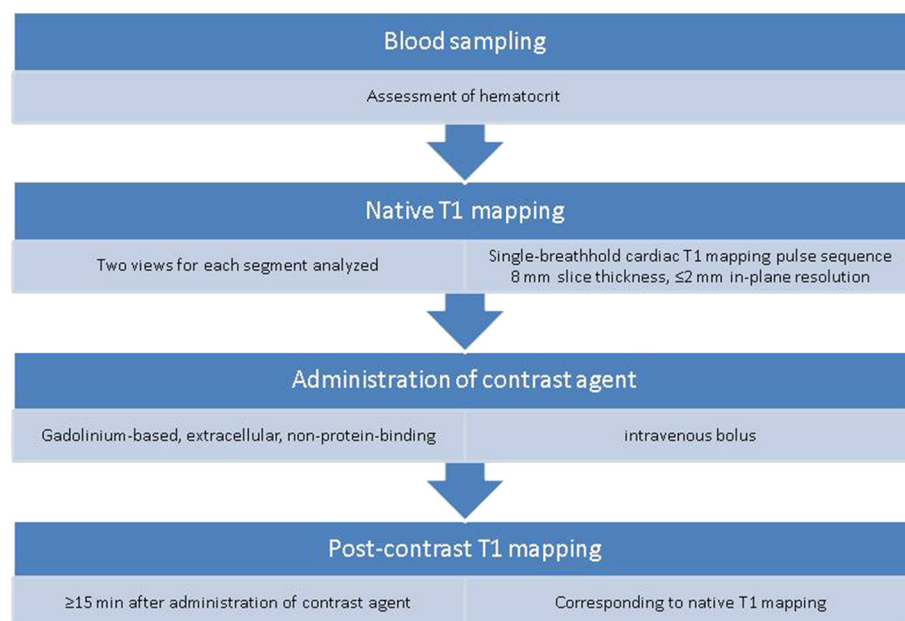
Blood sampling

Assessment of hematocrit

Native T1 mapping

Two views for each segment analyzed

Single-breathhold cardiac T1 mapping pulse sequence 8 mm slice thickness, ≤2 mm in-plane resolution

Administration of contrast agent

Gadolinium-based, extracellular, non-protein-binding

intravenous bolus

Post-contrast T1 mapping

≥15 min after administration of contrast agent

Corresponding to native T1 mapping